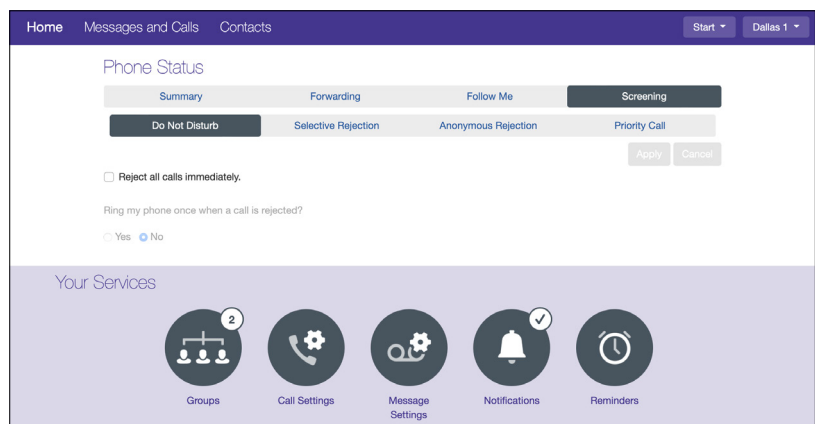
Home Messages and Calls Contacts

Start Dallas 1

Phone Status

Summary Forwarding Follow Me Screening

Do Not Disturb Selective Rejection Anonymous Rejection Priority Call

Apply Cancel

Reject all calls immediately.

Ring my phone once when a call is rejected?

Yes No

Your Services

2

Groups Call Settings Message Settings Notifications Reminders